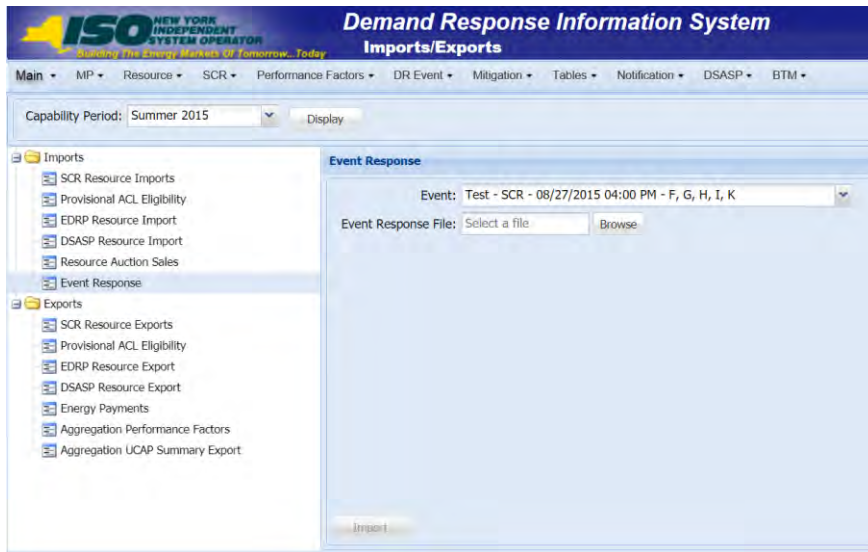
ISO NEW YORK INDEPENDENT SYSTEM OPERATOR
Building The Energy Markets Of Tomorrow...Today

Demand Response Information System
Imports/Exports

Main ▾ MP ▾ Resource ▾ SCR ▾ Performance Factors ▾ DR Event ▾ Mitigation ▾ Tables ▾ Notification ▾ DSASP ▾ BTM ▾

Capability Period: Summer 2015 Display

Imports
SCR Resource Imports
Provisional ACL Eligibility
EDRP Resource Import
DSASP Resource Import
Resource Auction Sales
Event Response
Exports
SCR Resource Exports
Provisional ACL Eligibility
EDRP Resource Export
DSASP Resource Export
Energy Payments
Aggregation Performance Factors
Aggregation UCAP Summary Export

Event Response

Event: Test - SCR - 08/27/2015 04:00 PM - F, G, H, I, K

Event Response File: Select a file Browse

Import